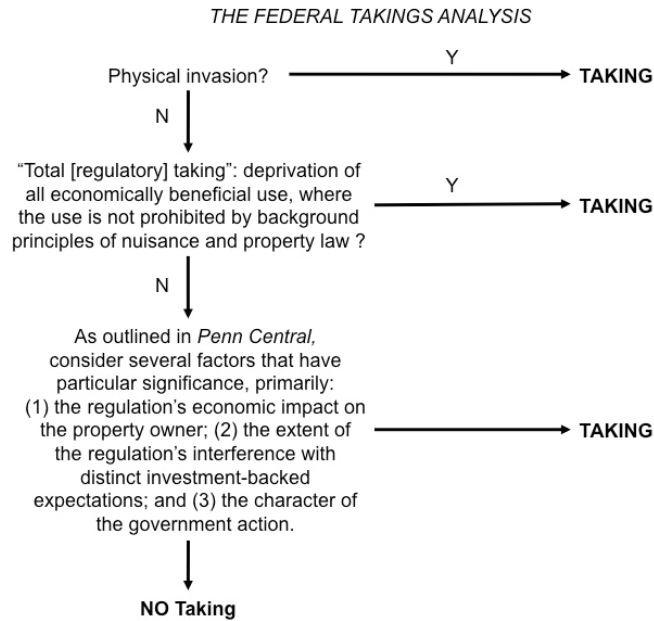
THE FEDERAL TAKINGS ANALYSIS

Physical invasion?

Y

TAKING

N

“Total [regulatory] taking”: deprivation of all economically beneficial use, where the use is not prohibited by background principles of nuisance and property law ?

Y

TAKING

N

As outlined in Penn Central, consider several factors that have particular significance, primarily: (1) the regulation’s economic impact on the property owner; (2) the extent of the regulation’s interference with distinct investment-backed expectations; and (3) the character of the government action.

TAKING

NO Taking